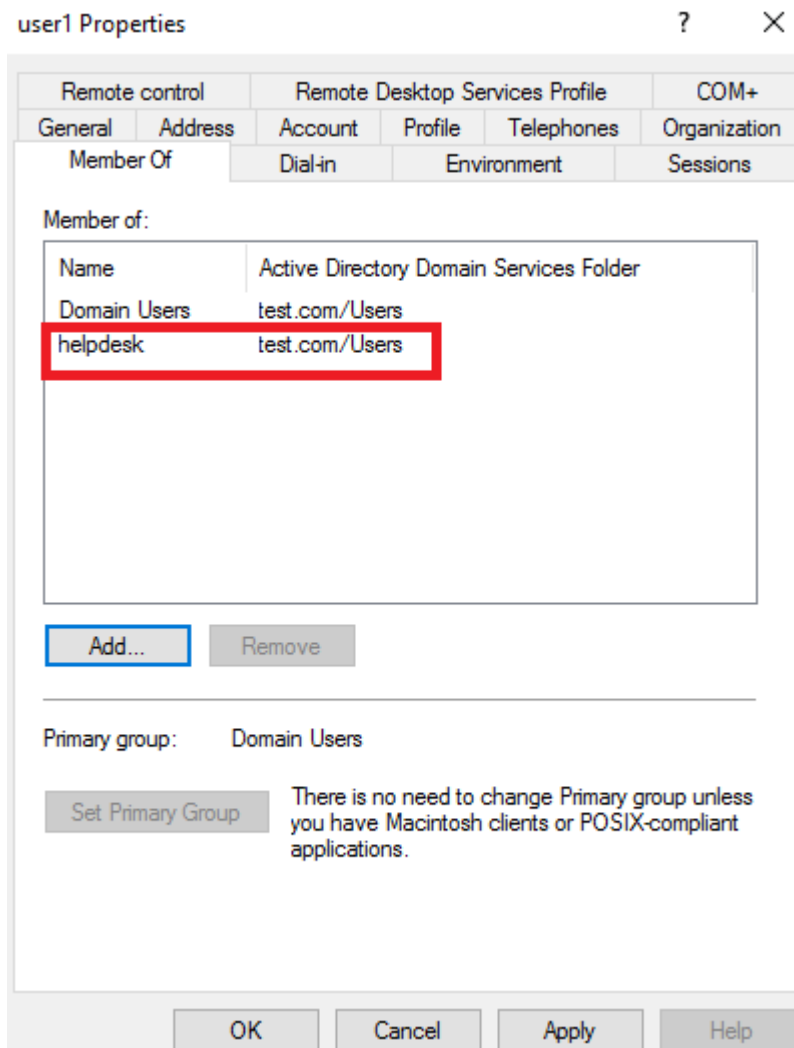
user1 Properties

?

×

Remote control

Remote Desktop Services Profile

COM+

General

Address

Account

Profile

Telephones

Organization

Member Of

Dial-in

Environment

Sessions

Member of:

| Name | Active Directory Domain Services Folder |
|---|---|
| Domain Users | test.com/Users |
| helpdesk | test.com/Users |

Add...

Remove

Primary group: Domain Users

Set Primary Group

There is no need to change Primary group unless you have Macintosh clients or POSIX-compliant applications.

OK

Cancel

Apply

Help